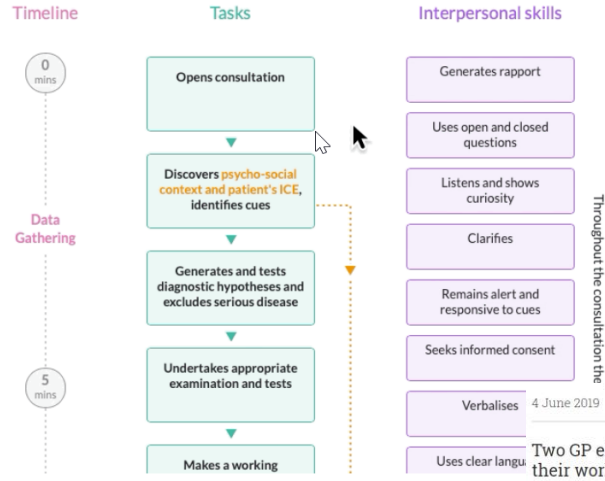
Timeline

Tasks

Interpersonal skills

0
mins

Data Gathering

5
mins

Opens consultation

Discovers psycho-social context and patient's ICE, identifies cues

Generates and tests diagnostic hypotheses and excludes serious disease

Undertakes appropriate examination and tests

Makes a working

Generates rapport

Uses open and closed questions

Listens and shows curiosity

Clarifies

Remains alert and responsive to cues

Seeks informed consent

Verbalises

Uses clear langu

Throughout the consultation the

4 June 2019

Two GP e
their wor